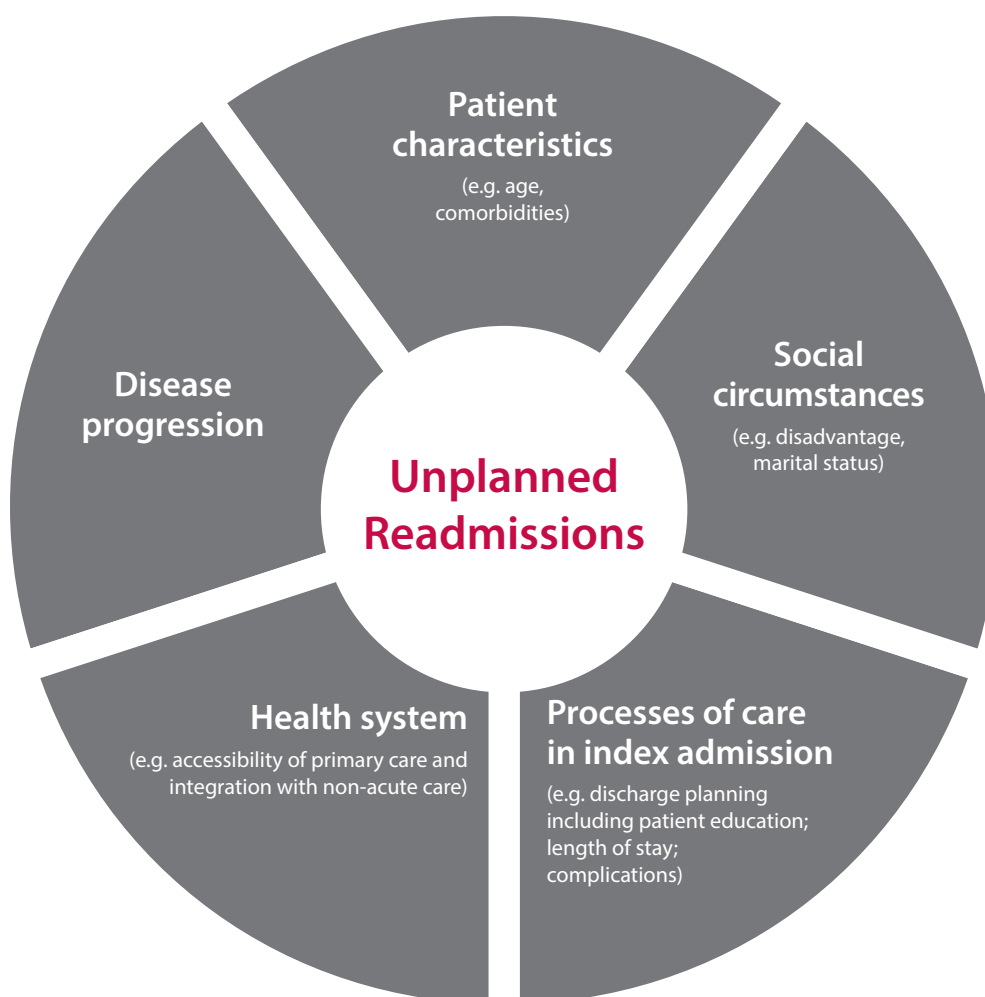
Patient characteristics
(e.g. age, comorbidities)

Social circumstances
(e.g. disadvantage, marital status)

Disease progression

Unplanned Readmissions

Health system
(e.g. accessibility of primary care and integration with non-acute care)

Processes of care in index admission
(e.g. discharge planning including patient education; length of stay; complications)